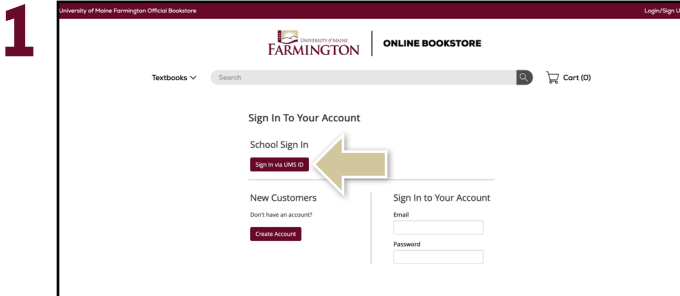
1

University of Maine Farmington Official Bookstore

Login/Sign U

UNIVERSITY of MAINE FARMINGTON | ONLINE BOOKSTORE

Textbooks

Search

Cart (0)

Sign In To Your Account

School Sign In

Sign In via UMS ID

New Customers

Don't have an account?

Create Account

Sign In to Your Account

Email

Password